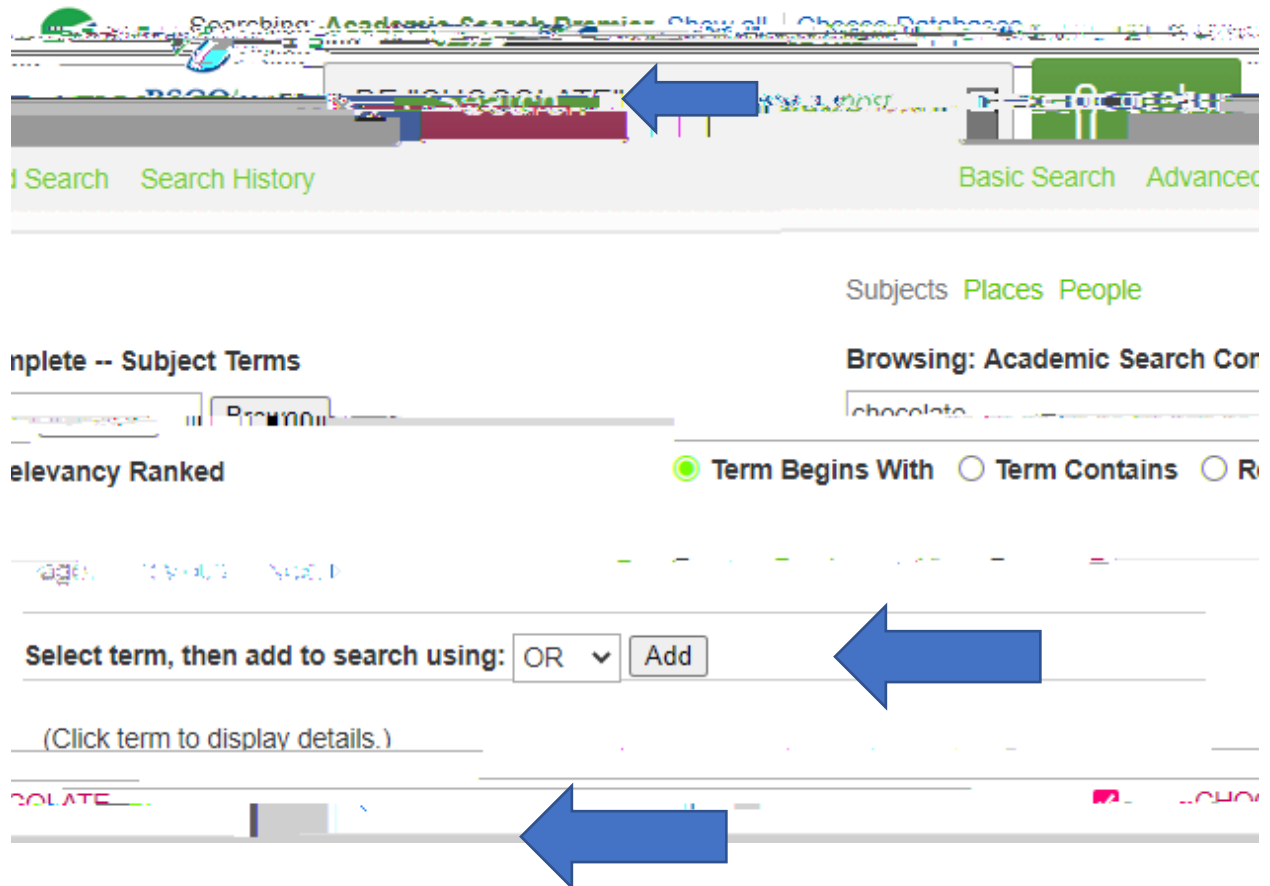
Searching: Academic Search Premier Show all | Choose Databases

DE "CHOCOLATE"

Search

d Search Search History

Basic Search Advanced

Subjects Places People

nplete -- Subject Terms

Browsing: Academic Search Co

Browse

chocolate

elevancy Ranked

Term Begins With Term Contains R

Select term, then add to search using: OR Add

(Click term to display details.)

COLATE

CHOC